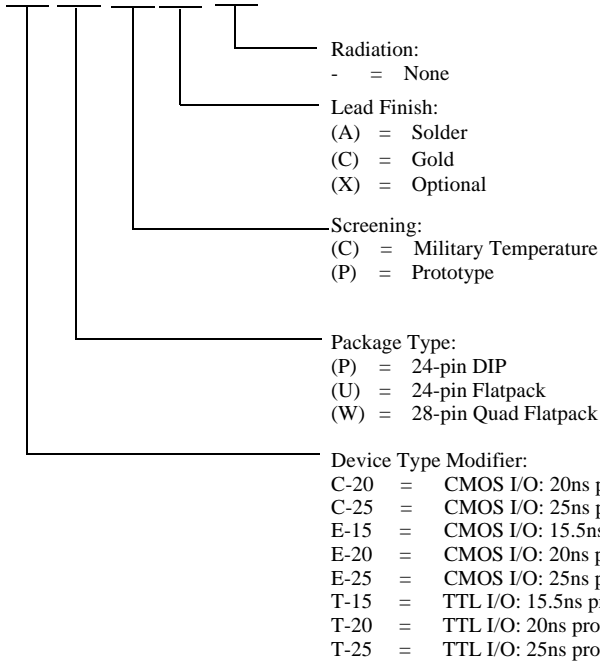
Radiation:
- = None

Lead Finish:
(A) = Solder
(C) = Gold
(X) = Optional

Screening:
(C) = Military Temperature
(P) = Prototype

Package Type:
(P) = 24-pin DIP
(U) = 24-pin Flatpack
(W) = 28-pin Quad Flatpack

Device Type Modifier:
C-20 = CMOS I/O: 20ns p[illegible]
C-25 = CMOS I/O: 25ns p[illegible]
E-15 = CMOS I/O: 15.5ns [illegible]
E-20 = CMOS I/O: 20ns p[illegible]
E-25 = CMOS I/O: 25ns p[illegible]
T-15 = TTL I/O: 15.5ns p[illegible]
T-20 = TTL I/O: 20ns pro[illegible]
T-25 = TTL I/O: 25ns pro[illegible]